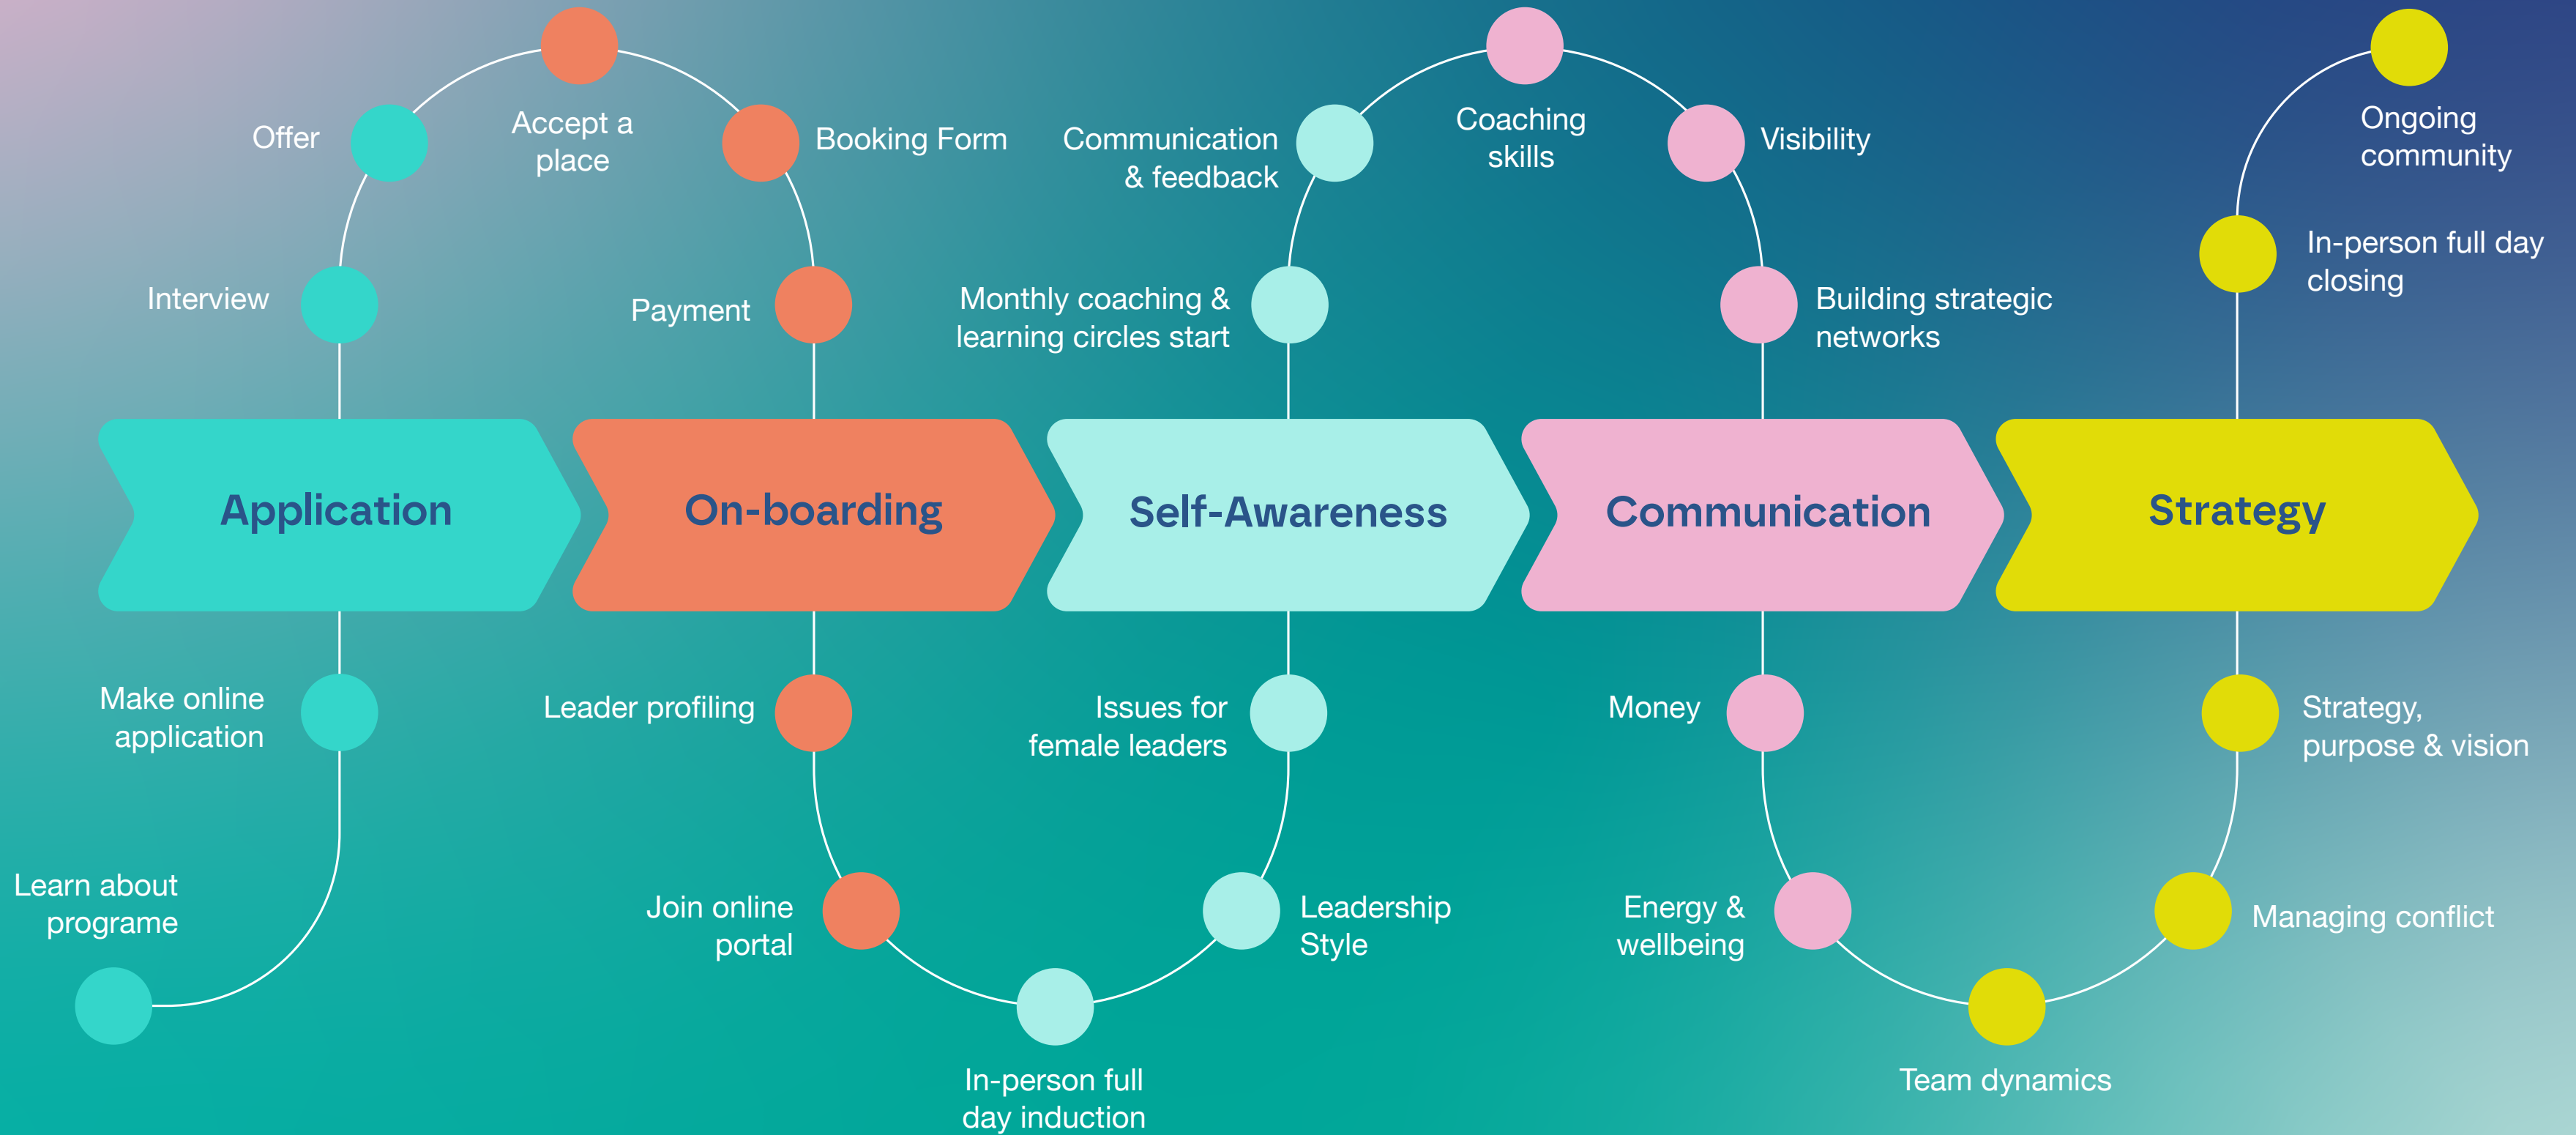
Learn about programe

Make online application

Interview

Offer

Accept a place

Booking Form

Payment

Leader profiling

Join online portal

In-person full day induction

Leadership Style

Issues for female leaders

Monthly coaching & learning circles start

Communication & feedback

Coaching skills

Visibility

Building strategic networks

Money

Energy & wellbeing

Team dynamics

Managing conflict

Strategy, purpose & vision

In-person full day closing

Ongoing community

Application

On-boarding

Self-Awareness

Communication

Strategy